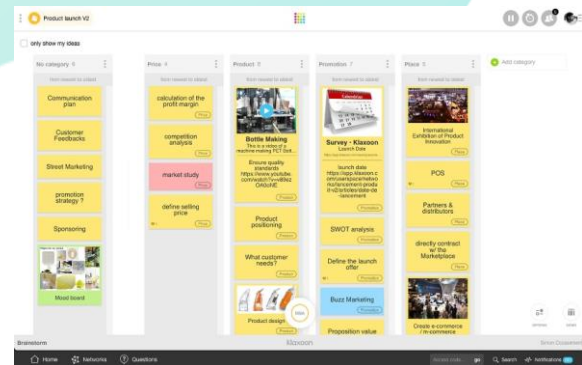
Product launch V2

only show my ideas

No category 9

from newest to oldest

Communication plan

Customer Feedbacks

Street Marketing

promotion strategy ?

Sponsoring

Mood board

Price 4

from newest to oldest

calculation of the profit margin

Price

competition analysis

Price

market study

Price

define selling price

Price

Product 7

from newest to oldest

Bottle Making

This is a video of a machine making PET Bott...

Ensure quality standards https://www.youtube.com/watch?v=s8fezOA6oNE

Product

Product positioning

Product

What customer needs?

Product

Product design

Promotion 7

from newest to oldest

Survey - Klaxoon

Launch Date

launch date https://app.klaxoon.com/userspace/networks/lancement-produit-2/brbdes/date-de-lancement

Promotion

SWOT analysis

Promotion

Define the launch offer

Promotion

Buzz Marketing

Promotion

Proposition value

Place 5

from newest to oldest

International Exhibition of Product Innovation

Place

POS

Place

Partners & distributors

Place

directly contract w/ the Marketplace

Place

Create e-commerce / m-commerce

Add category

Brainstorm

Klaxoon

Home

Networks

Questions

Search

Notifications